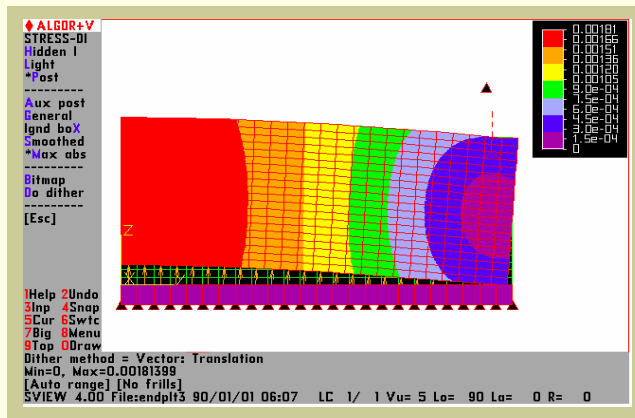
♦ ALGOR+V
STRESS-DI
Hidden l
Light
*Post
---------
Aux post
General
lgnd boX
Smoothed
*Max abs
---------
Bitmap
Do dither
---------
[Esc]

1Help 2Undo
3Inp 4Snap
5Cur 6Swtc
7Big 8Menu
9Top 0Draw

0.00181
0.00166
0.00151
0.00136
0.00120
0.00105
9.0e-04
7.5e-04
6.0e-04
4.5e-04
3.0e-04
1.5e-04
0

Z

Dither method = Vector: Translation
Min=0, Max=0.00181399
[Auto range] [No frills]
SVIEW 4.00 File:endplt3 90/01/01 06:07 LC 1/ 1 Vu= 5 Lo= 90 La= 0 R= 0